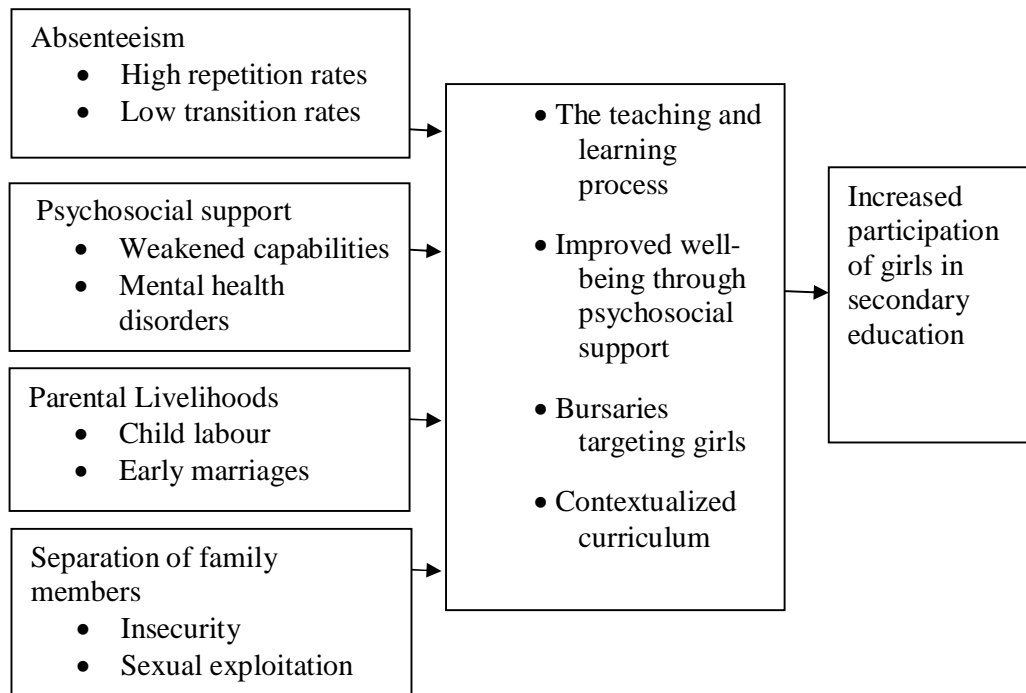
Absenteeism
- High repetition rates
- Low transition rates

Psychosocial support
- Weakened capabilities
- Mental health disorders

Parental Livelihoods
- Child labour
- Early marriages

Separation of family members
- Insecurity
- Sexual exploitation

- The teaching and learning process
- Improved well-being through psychosocial support
- Bursaries targeting girls
- Contextualized curriculum

Increased participation of girls in secondary education